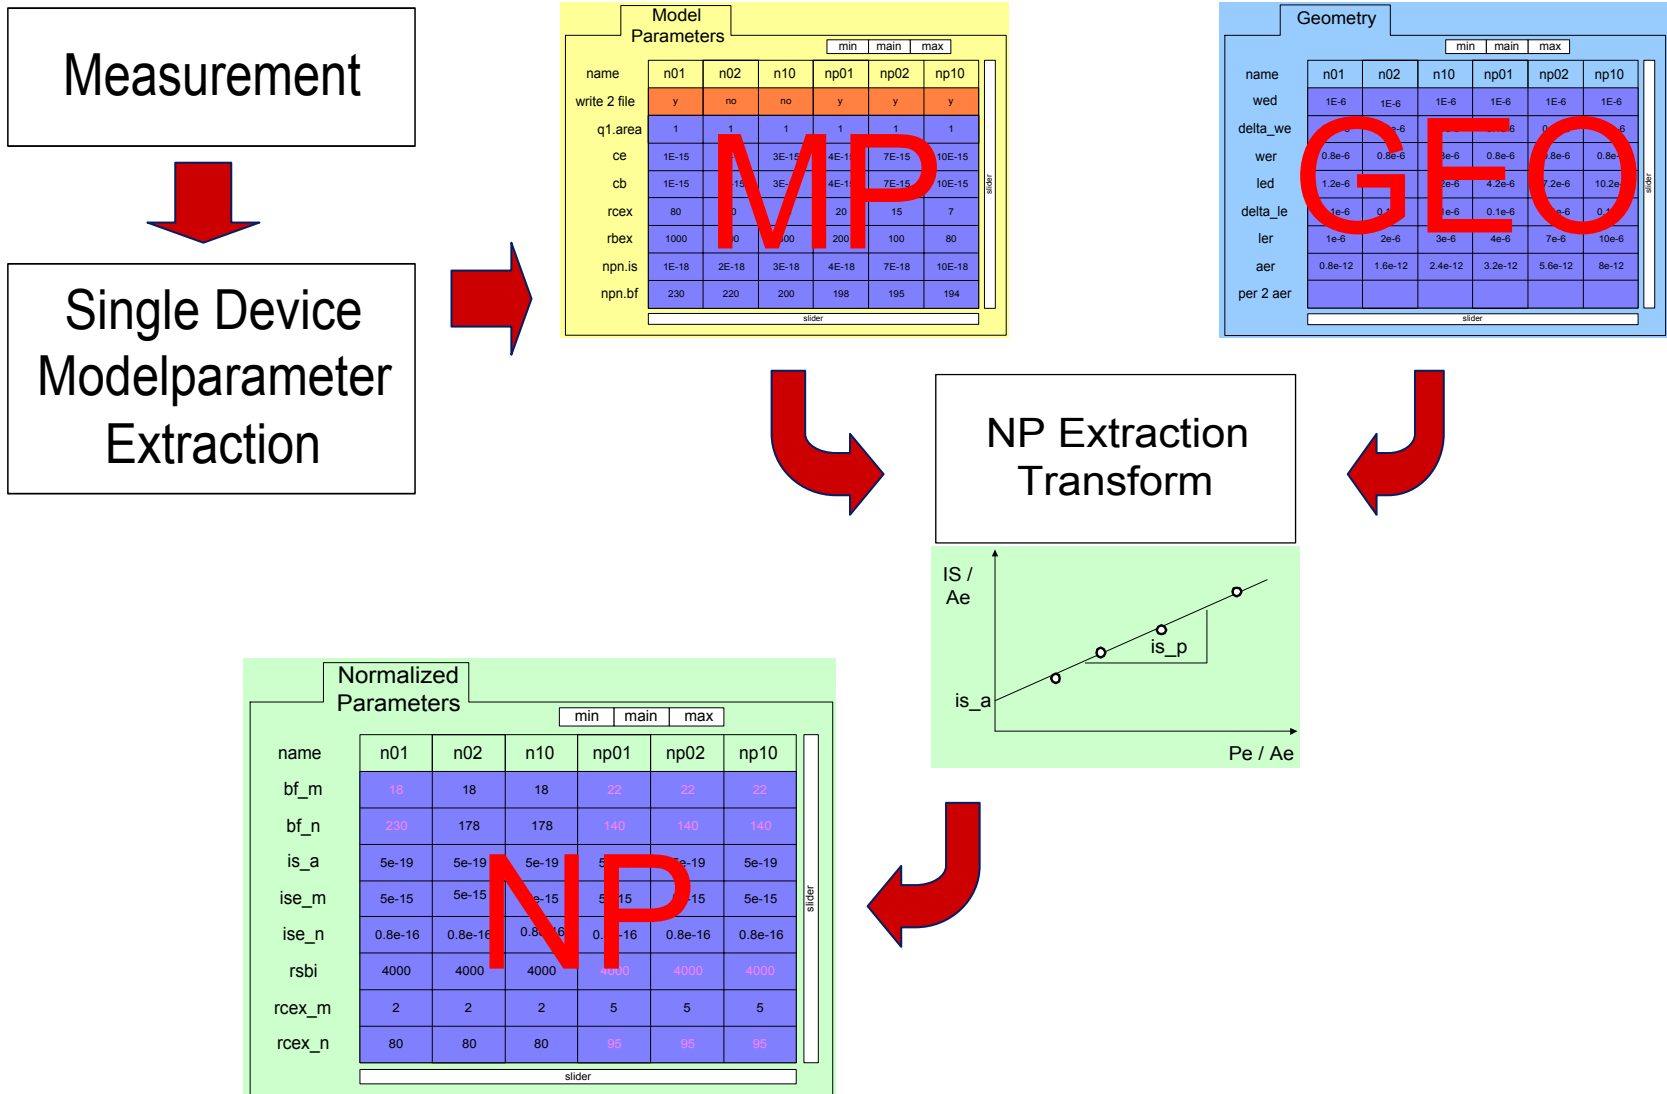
Measurement

Single Device Modelparameter Extraction

Model Parameters

min | main | max

| name | n01 | n02 | n10 | np01 | np02 | np10 |
|---|---|---|---|---|---|---|
| write 2 file | y | no | no | y | y | y |
| q1.area | 1 | 1 | 1 | 1 | 1 | 1 |
| ce | 1E-15 | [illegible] | 3E-15 | 4E-1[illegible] | 7E-15 | 10E-15 |
| cb | 1E-15 | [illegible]15 | 3E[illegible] | 4E-1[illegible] | 7E-15 | 10E-15 |
| rcex | 80 | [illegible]0 | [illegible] | 20 | 15 | 7 |
| rbex | 1000 | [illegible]0 | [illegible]00 | 200 | 100 | 80 |
| npn.is | 1E-18 | 2E-18 | 3E-18 | 4E-18 | 7E-18 | 10E-18 |
| npn.bf | 230 | 220 | 200 | 198 | 195 | 194 |

slider

slider

MP

Geometry

min | main | max

| name | n01 | n02 | n10 | np01 | np02 | np10 |
|---|---|---|---|---|---|---|
| wed | 1E-6 | 1E-6 | 1E-6 | 1E-6 | 1E-6 | 1E-6 |
| delta_we | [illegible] | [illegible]-6 | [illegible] | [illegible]6 | 0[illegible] | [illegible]6 |
| wer | 0.8e-6 | 0.8e-6 | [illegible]e-6 | 0.8e-6 | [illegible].8e-6 | 0.8e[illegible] |
| led | 1.2e-6 | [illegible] | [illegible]e-6 | 4.2e-6 | 7.2e-6 | 10.2e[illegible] |
| delta_le | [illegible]e-6 | 0.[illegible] | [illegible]e-6 | 0.1e-6 | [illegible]-6 | 0.1 |
| ler | 1e-6 | 2e-6 | 3e-6 | 4e-6 | 7e-6 | 10e-6 |
| aer | 0.8e-12 | 1.6e-12 | 2.4e-12 | 3.2e-12 | 5.6e-12 | 8e-12 |
| per 2 aer | | | | | | |

slider

slider

GEO

NP Extraction Transform

IS / Ae

is_p

is_a

Pe / Ae

Normalized Parameters

min | main | max

| name | n01 | n02 | n10 | np01 | np02 | np10 |
|---|---|---|---|---|---|---|
| bf_m | 18 | 18 | 18 | 22 | 22 | 22 |
| bf_n | 230 | 178 | 178 | 140 | 140 | 140 |
| is_a | 5e-19 | 5e-19 | 5e-19 | 5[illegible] | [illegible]e-19 | 5e-19 |
| ise_m | 5e-15 | 5e-15 | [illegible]e-15 | 5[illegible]15 | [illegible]15 | 5e-15 |
| ise_n | 0.8e-16 | 0.8e-16 | 0.8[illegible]6 | 0.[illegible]-16 | 0.8e-16 | 0.8e-16 |
| rsbi | 4000 | 4000 | 4000 | 4000 | 4000 | 4000 |
| rcex_m | 2 | 2 | 2 | 5 | 5 | 5 |
| rcex_n | 80 | 80 | 80 | 95 | 95 | 95 |

slider

slider

NP